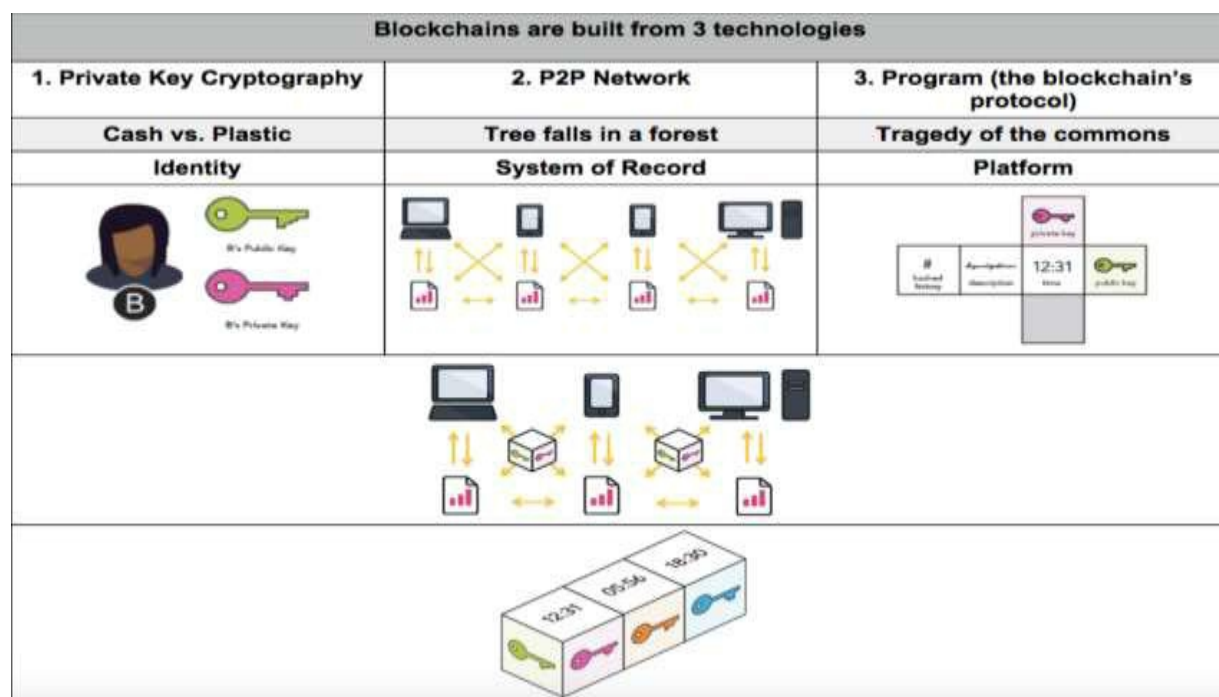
Blockchains are built from 3 technologies

| 1. Private Key Cryptography | 2. P2P Network | 3. Program (the blockchain's protocol) |
|---|---|---|
| Cash vs. Plastic | Tree falls in a forest | Tragedy of the commons |
| Identity | System of Record | Platform |

B's Public Key
B
B's Private Key

private key
#
hashed history
description
description
12:31
time
public key

12:31
05:56
18:30